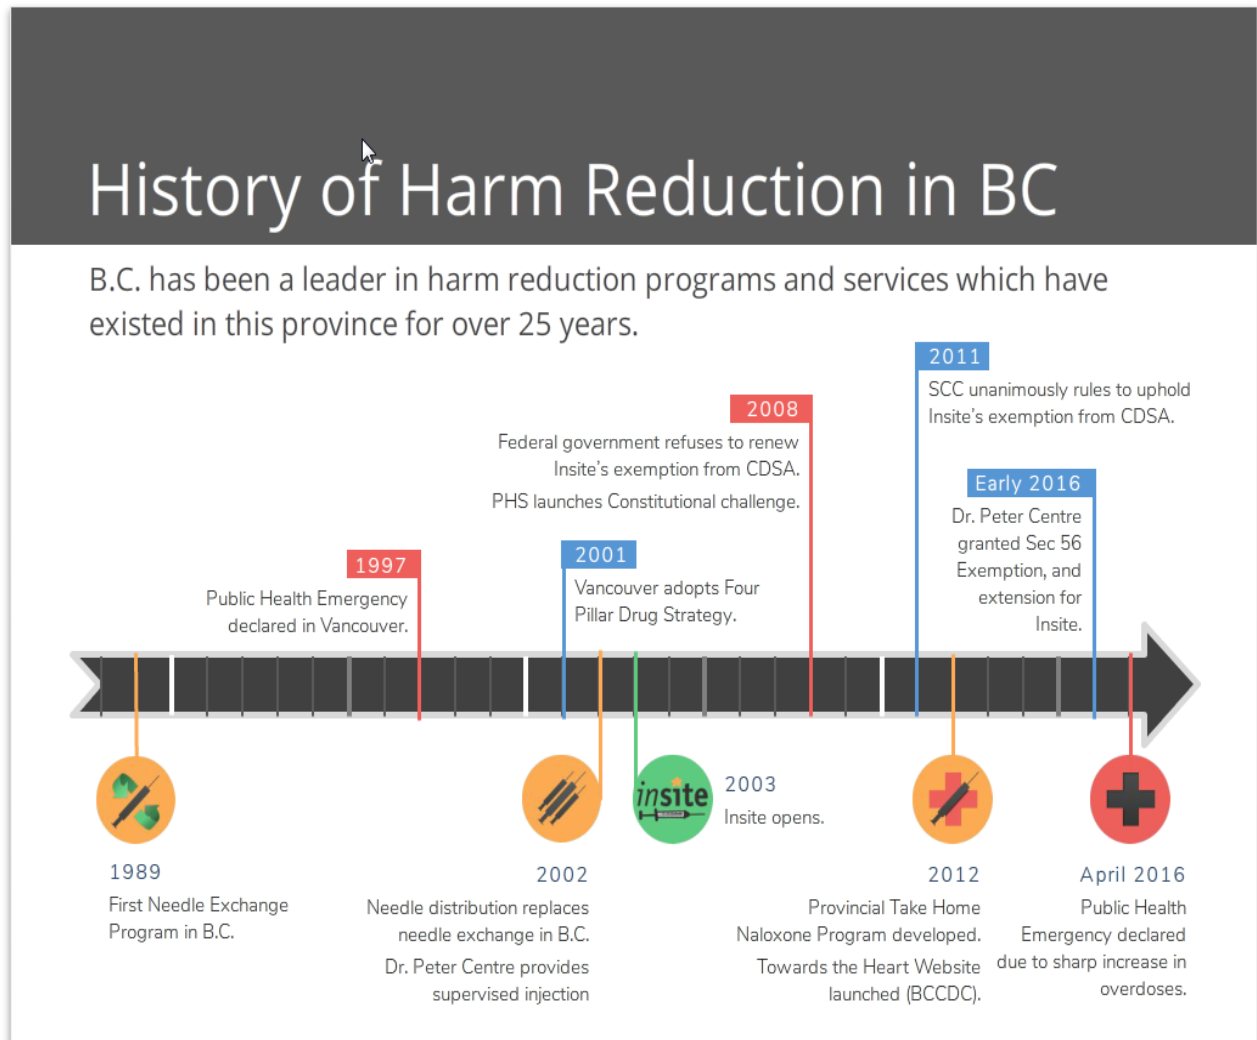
History of Harm Reduction in BC

B.C. has been a leader in harm reduction programs and services which have existed in this province for over 25 years.

2011
SCC unanimously rules to uphold Insite's exemption from CDSA.

2008
Federal government refuses to renew Insite's exemption from CDSA.
PHS launches Constitutional challenge.

Early 2016
Dr. Peter Centre granted Sec 56 Exemption, and extension for Insite.

2001
Vancouver adopts Four Pillar Drug Strategy.

1997
Public Health Emergency declared in Vancouver.

insite

2003
Insite opens.

1989
First Needle Exchange Program in B.C.

2002
Needle distribution replaces needle exchange in B.C.
Dr. Peter Centre provides supervised injection

2012
Provincial Take Home Naloxone Program developed.
Towards the Heart Website launched (BCCDC).

April 2016
Public Health Emergency declared due to sharp increase in overdoses.